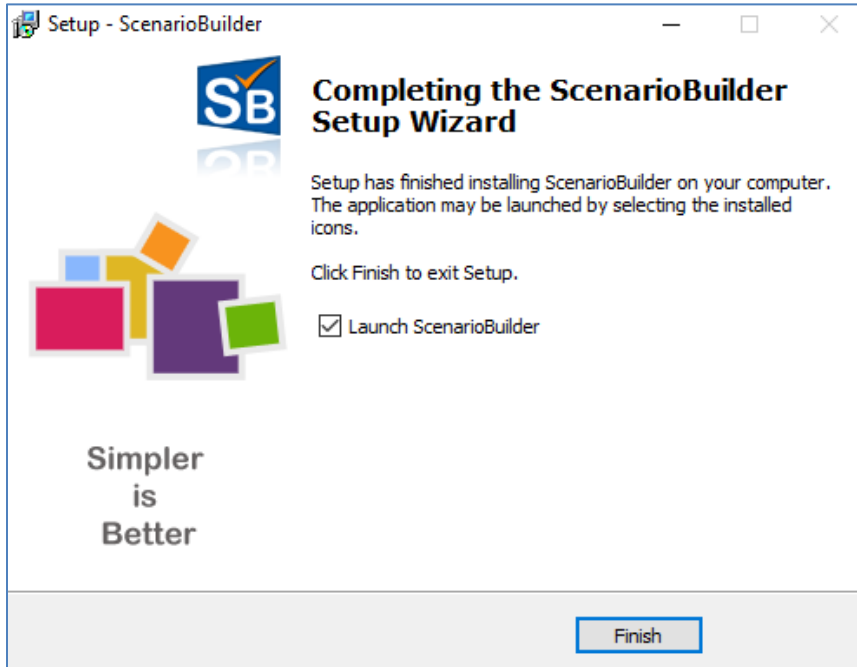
Setup - ScenarioBuilder

SB

Completing the ScenarioBuilder Setup Wizard

Setup has finished installing ScenarioBuilder on your computer. The application may be launched by selecting the installed icons.

Click Finish to exit Setup.

Launch ScenarioBuilder

Simpler is Better

Finish